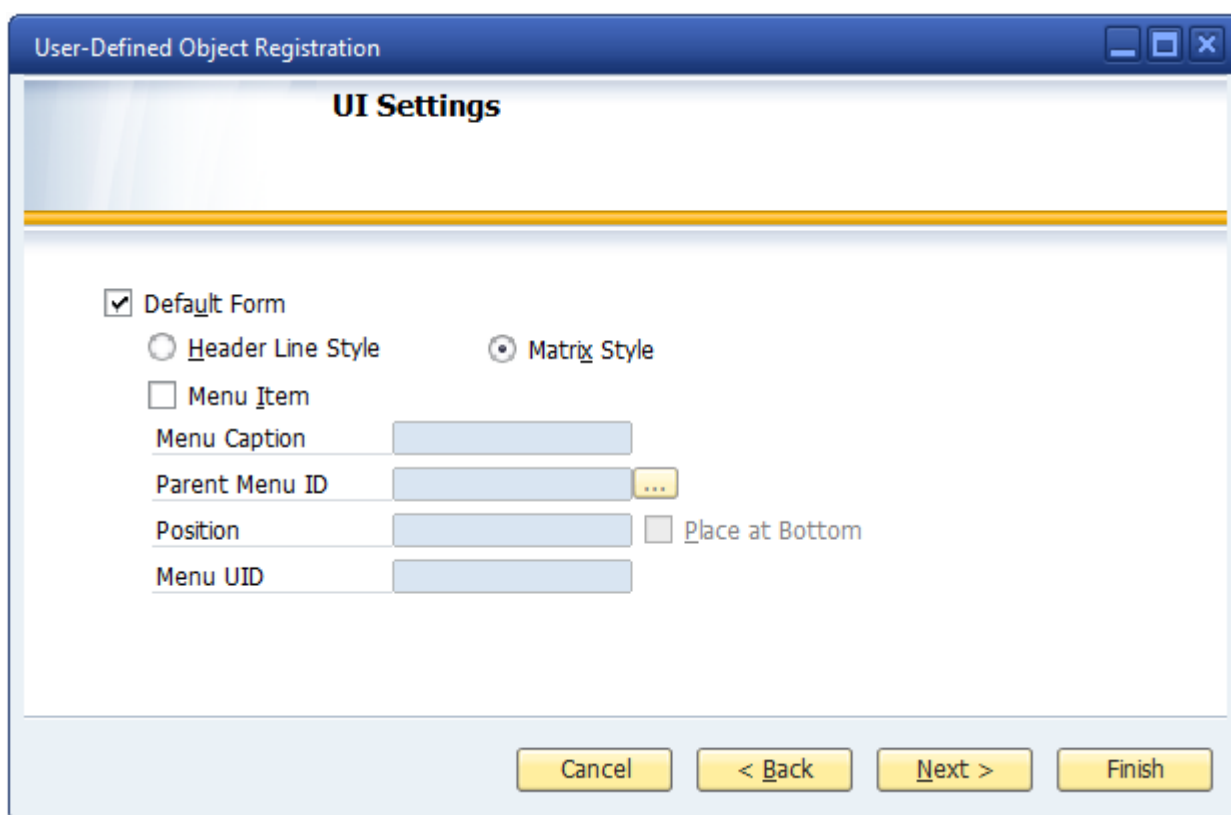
User-Defined Object Registration

UI Settings

Default Form

Header Line Style

Matrix Style

Menu Item

Menu Caption

Parent Menu ID

...

Position

Place at Bottom

Menu UID

Cancel

< Back

Next >

Finish